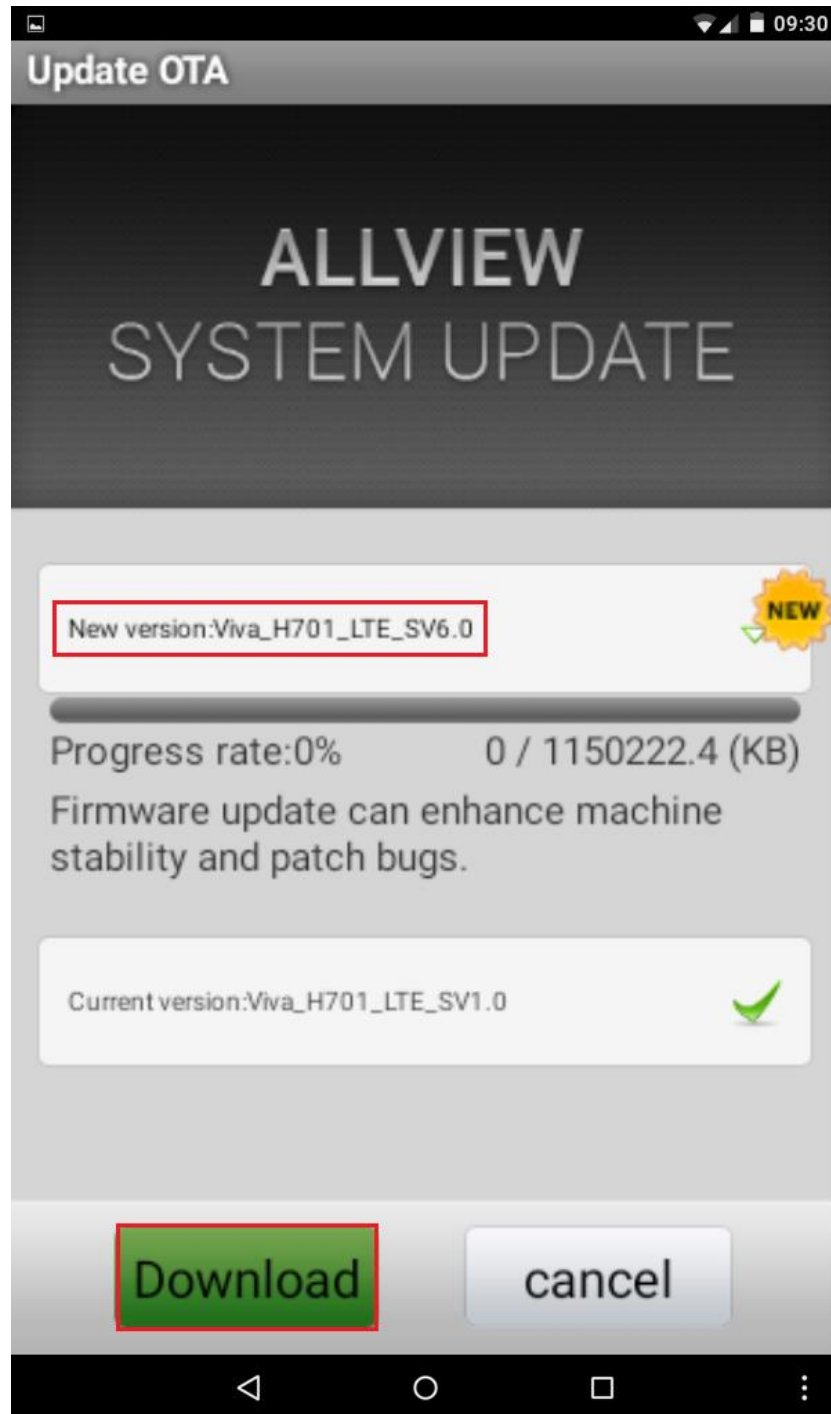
09:30

Update OTA

ALLVIEW
SYSTEM UPDATE

New version:Viva_H701_LTE_SV6.0

NEW

Progress rate:0%

0 / 1150222.4 (KB)

Firmware update can enhance machine stability and patch bugs.

Current version:Viva_H701_LTE_SV1.0

Download

cancel